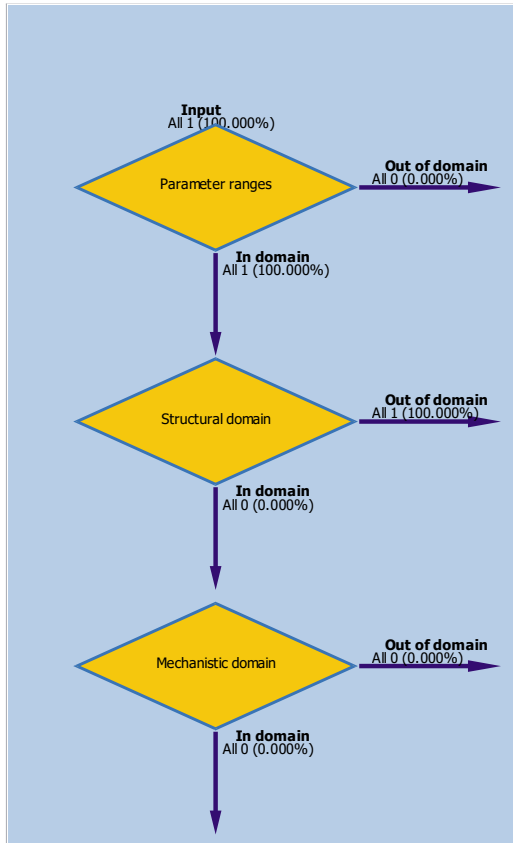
Input
All 1 (100.000%)

Parameter ranges

Out of domain
All 0 (0.000%)

In domain
All 1 (100.000%)

Structural domain

Out of domain
All 1 (100.000%)

In domain
All 0 (0.000%)

Mechanistic domain

Out of domain
All 0 (0.000%)

In domain
All 0 (0.000%)